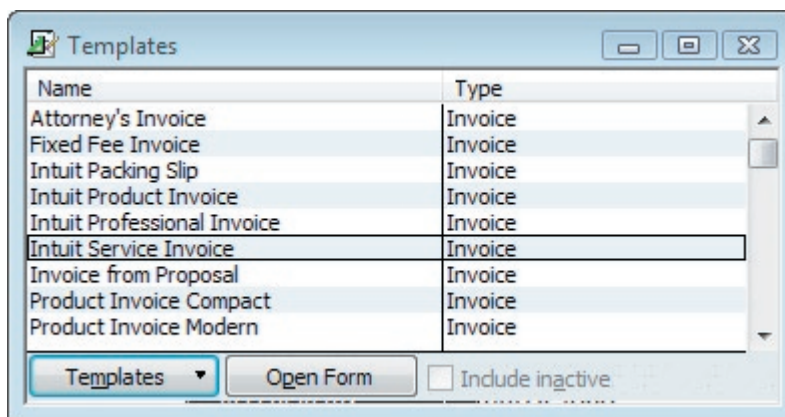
Templates

| Name | Type |
|---|---|
| Attorney's Invoice | Invoice |
| Fixed Fee Invoice | Invoice |
| Intuit Packing Slip | Invoice |
| Intuit Product Invoice | Invoice |
| Intuit Professional Invoice | Invoice |
| Intuit Service Invoice | Invoice |
| Invoice from Proposal | Invoice |
| Product Invoice Compact | Invoice |
| Product Invoice Modern | Invoice |

Templates ▾ Open Form Include inactive